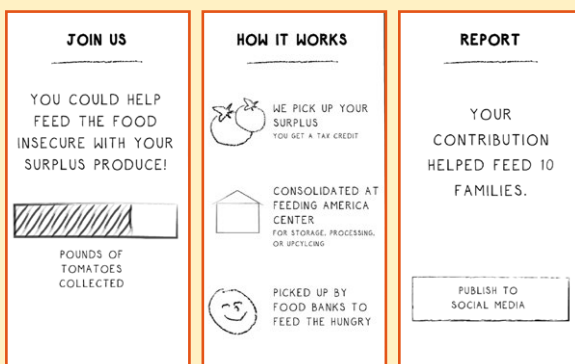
JOIN US

YOU COULD HELP FEED THE FOOD INSECURE WITH YOUR SURPLUS PRODUCE!

POUNDS OF TOMATOES COLLECTED

HOW IT WORKS

WE PICK UP YOUR SURPLUS
YOU GET A TAX CREDIT

CONSOLIDATED AT FEEDING AMERICA CENTER
FOR STORAGE, PROCESSING, OR UPCYCLING

PICKED UP BY FOOD BANKS TO FEED THE HUNGRY

REPORT

YOUR CONTRIBUTION HELPED FEED 10 FAMILIES.

PUBLISH TO SOCIAL MEDIA